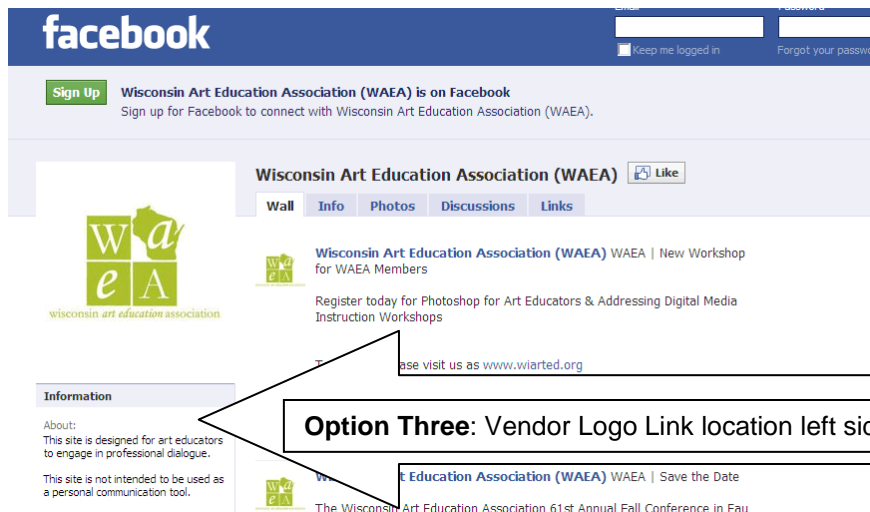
facebook

Email

Password

Keep me logged in

Forgot your passw

Sign Up

Wisconsin Art Education Association (WAEA) is on Facebook

Sign up for Facebook to connect with Wisconsin Art Education Association (WAEA).

W a e A

wisconsin art education association

Wisconsin Art Education Association (WAEA)

Like

Wall Info Photos Discussions Links

Wisconsin Art Education Association (WAEA) WAEA | New Workshop for WAEA Members

Register today for Photoshop for Art Educators & Addressing Digital Media Instruction Workshops

T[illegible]ase visit us as www.wiarted.org

Information

About:

This site is designed for art educators to engage in professional dialogue.

This site is not intended to be used as a personal communication tool.

Option Three: Vendor Logo Link location left sic

W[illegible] Education Association (WAEA) WAEA | Save the Date

The Wisconsin Art Education Association 61st Annual Fall Conference in Eau